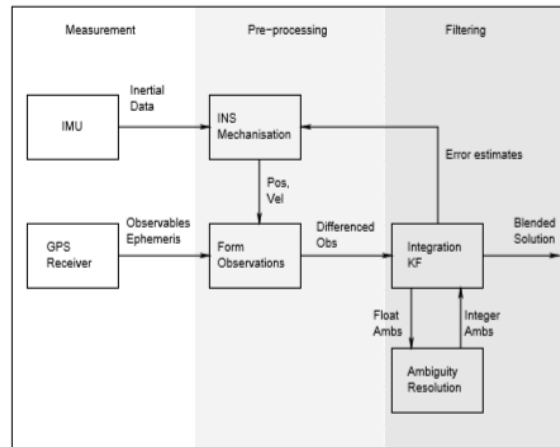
Measurement

Pre−processing

Filtering

IMU

Inertial Data

INS Mechanisation

Error estimates

Pos, Vel

GPS Receiver

Observables Ephemeris

Form Observations

Differenced Obs

Integration KF

Blended Solution

Float Ambs

Integer Ambs

Ambiguity Resolution